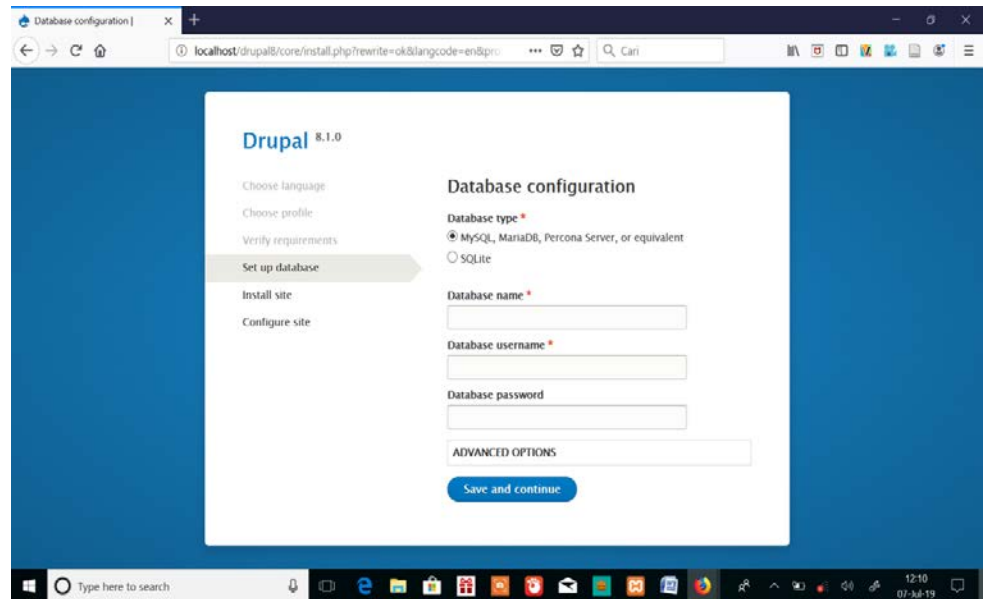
Database configuration |

localhost/drupal8/core/install.php?rewrite=ok&langcode=en&pro

Cari

Drupal 8.1.0

Choose language
Choose profile
Verify requirements
Set up database
Install site
Configure site

Database configuration

Database type *
MySQL, MariaDB, Percona Server, or equivalent
SQLite

Database name *

Database username *

Database password

ADVANCED OPTIONS

Save and continue

Type here to search

12:10
07-Jul-19